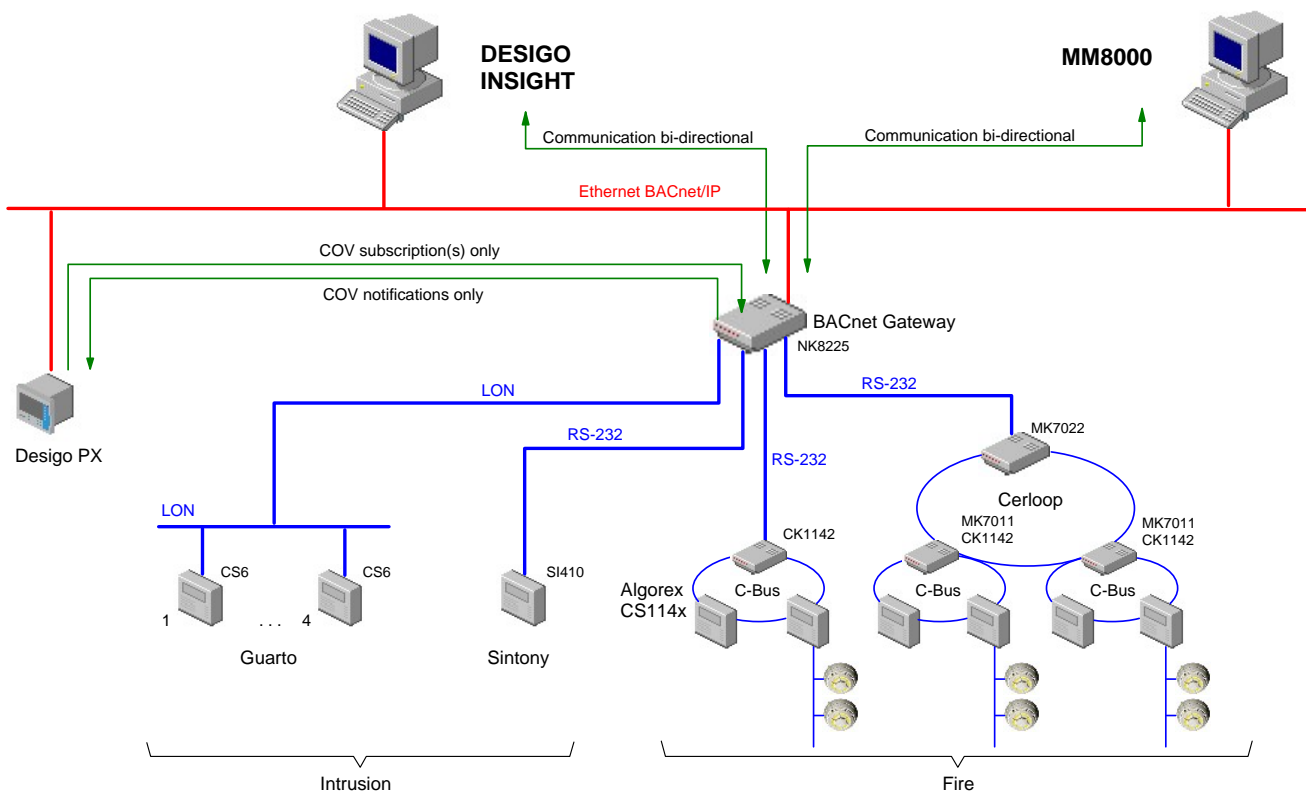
DESIGO INSIGHT

MM8000

Communication bi-directional

Communication bi-directional

Ethernet BACnet/IP

COV subscription(s) only

COV notifications only

BACnet Gateway
NK8225

Desigo PX

LON

RS-232

RS-232

RS-232

MK7022

Cerloop

MK7011
CK1142

MK7011
CK1142

CK1142

LON

CS6

CS6

SI410

Algorex
CS114x

C-Bus

C-Bus

C-Bus

1

. . .

4

Guarto

Sintony

Intrusion

Fire